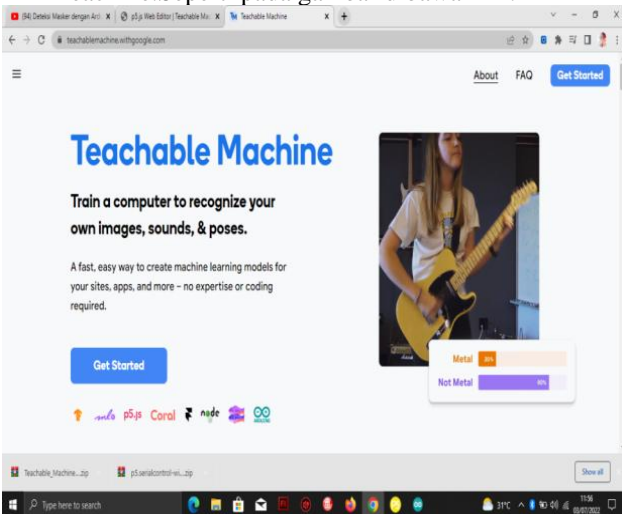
(94) Deteksi Masker dengan Ard... | p5.js Web Editor | Teachable Ma... | Teachable Machine

teachablemachine.withgoogle.com

About FAQ Get Started

Teachable Machine

Train a computer to recognize your own images, sounds, & poses.

A fast, easy way to create machine learning models for your sites, apps, and more – no expertise or coding required.

Get Started

ml5 p5.js Coral node

Metal

Not Metal

Teachable_Machine....zip

p5.serialcontrol-wi....zip

Show all

Type here to search

31°C

11:56